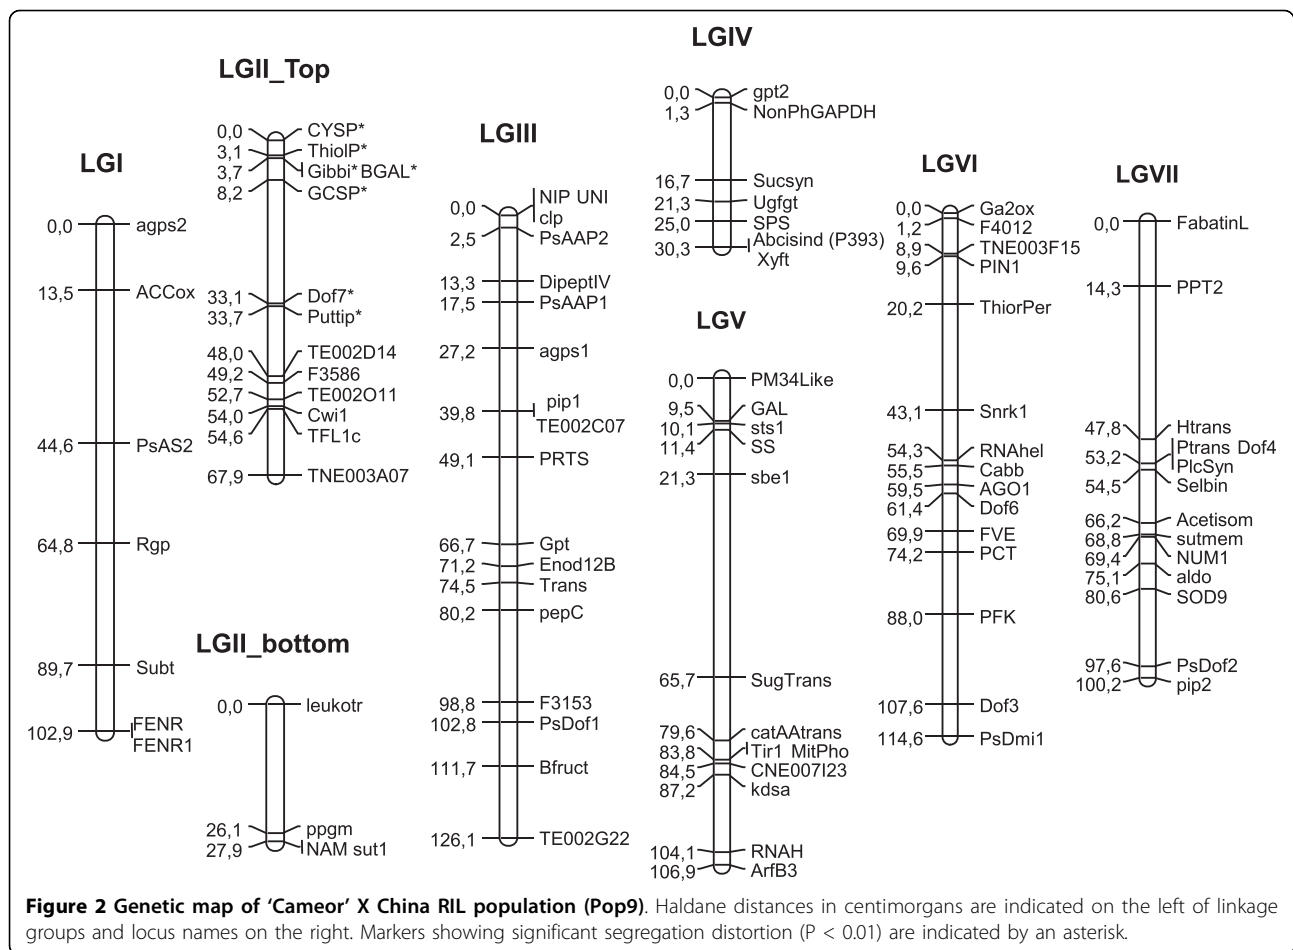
LGI

0,0 agps2
13,5 ACCox
44,6 PsAS2
64,8 Rgp
89,7 Subt
102,9 FENR FENR1

LGII_Top

0,0 CYSP*
3,1 ThiolP*
3,7 Gibbi* BGAL*
8,2 GCSP*
33,1 Dof7*
33,7 Puttip*
48,0 TE002D14
49,2 F3586
52,7 TE002O11
54,0 Cwi1
54,6 TFL1c
67,9 TNE003A07

LGII_bottom

0,0 leukotr
26,1 ppgm
27,9 NAM sut1

LGIII

0,0 NIP UNI clp
2,5 PsAAP2
13,3 DipeptIV
17,5 PsAAP1
27,2 agps1
39,8 pip1 TE002C07
49,1 PRTS
66,7 Gpt
71,2 Enod12B
74,5 Trans
80,2 pepC
98,8 F3153
102,8 PsDof1
111,7 Bfruct
126,1 TE002G22

LGIV

0,0 gpt2
1,3 NonPhGAPDH
16,7 Sucsyn
21,3 Ugfgt
25,0 SPS
30,3 Abcisind (P393) Xyft

LGV

0,0 PM34Like
9,5 GAL
10,1 sts1
11,4 SS
21,3 sbe1
65,7 SugTrans
79,6 catAAtrans
83,8 Tir1 MitPho
84,5 CNE007I23
87,2 kdsa
104,1 RNAH
106,9 ArfB3

LGVI

0,0 Ga2ox
1,2 F4012
8,9 TNE003F15
9,6 PIN1
20,2 ThiorPer
43,1 Snrk1
54,3 RNAhel
55,5 Cabb
59,5 AGO1
61,4 Dof6
69,9 FVE
74,2 PCT
88,0 PFK
107,6 Dof3
114,6 PsDmi1

LGVII

0,0 FabatinL
14,3 PPT2
47,8 Htrans
53,2 Ptrans Dof4 PlcSyn
54,5 Selbin
66,2 Acetisom
68,8 sutmem
69,4 NUM1
75,1 aldo
80,6 SOD9
97,6 PsDof2
100,2 pip2

**Figure 2 Genetic map of 'Cameor' X China RIL population (Pop9)**. Haldane distances in centimorgans are indicated on the left of linkage groups and locus names on the right. Markers showing significant segregation distortion (P < 0.01) are indicated by an asterisk.